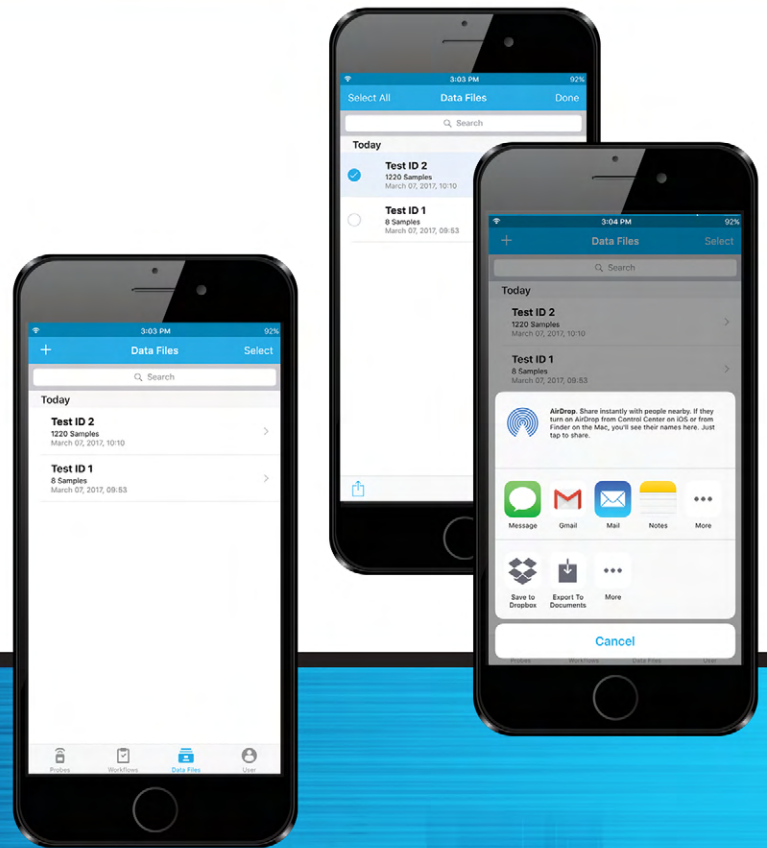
3:03 PM
92%
+
Data Files
Select
Search
Today
Test ID 2
1220 Samples
March 07, 2017, 10:10
Test ID 1
8 Samples
March 07, 2017, 09:53
Probes
Workflows
Data Files
User

3:03 PM
92%
Select All
Data Files
Done
Search
Today
Test ID 2
1220 Samples
March 07, 2017, 10:10
Test ID 1
8 Samples
March 07, 2017, 09:53

3:04 PM
92%
+
Data Files
Select
Search
Today
Test ID 2
1220 Samples
March 07, 2017, 10:10
Test ID 1
8 Samples
March 07, 2017, 09:53
AirDrop. Share instantly with people nearby. If they turn on AirDrop from Control Center on iOS or from Finder on the Mac, you'll see their names here. Just tap to share.
Message
Gmail
Mail
Notes
More
Save to Dropbox
Export To Documents
More
Cancel
Probes
Workflows
Data Files
User